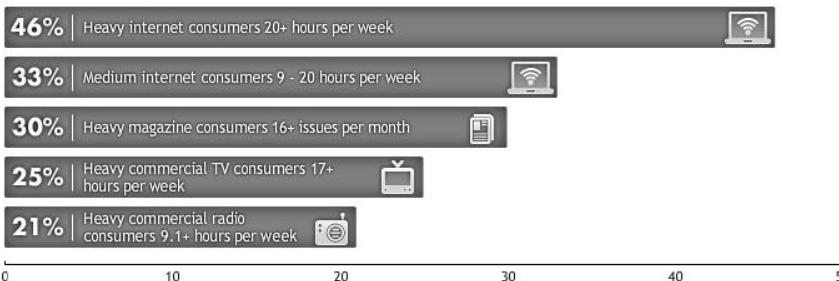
46% | Heavy internet consumers 20+ hours per week

33% | Medium internet consumers 9 - 20 hours per week

30% | Heavy magazine consumers 16+ issues per month

25% | Heavy commercial TV consumers 17+ hours per week

21% | Heavy commercial radio consumers 9.1+ hours per week

0 10 20 30 40 5